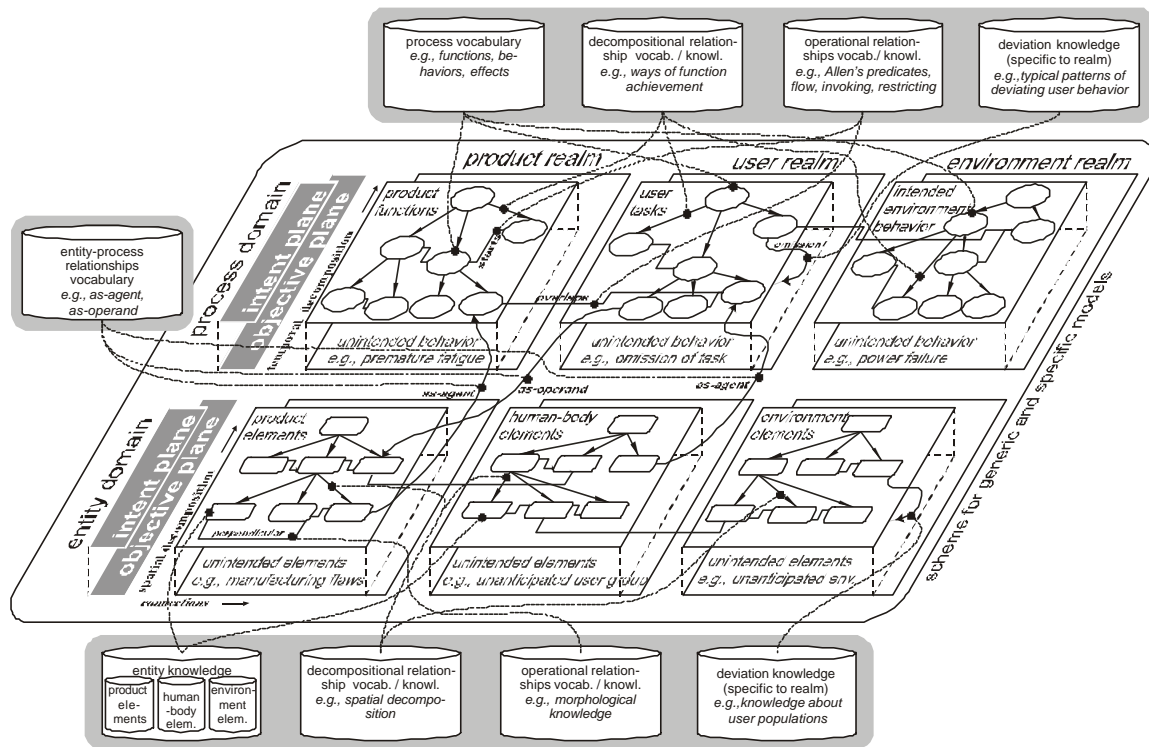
process vocabulary
e.g., functions, behaviors, effects

decompositional relationship vocab. / knowl.
e.g., ways of function achievement

operational relationships vocab./ knowl.
e.g., Allen's predicates, flow, invoking, restricting

deviation knowledge (specific to realm)
e.g.,typical patterns of deviating user behavior

product realm

user realm

environment realm

process domain

intent plane

objective plane

temporal decomposition

product functions

starts

user tasks

intended environment behavior

entity-process relationships vocabulary
e.g., as-agent, as-operand

overlaps

unintended behavior
e.g., premature fatigue

unintended behavior
e.g., omission of task

unintended behavior
e.g., power failure

as-operand

as-agent

as-agent

scheme for generic and specific models

entity domain

intent plane

objective plane

spatial decomposition

product elements

human-body elements

environment elements

perpendicular

unintended elements
e.g., manufacturing flaws

unintended elements
e.g., unanticipated user group

unintended elements
e.g., unanticipated env.

connections

entity knowledge

product elements

human-body elem.

environment elem.

decompositional relationship vocab. / knowl.
e.g., spatial decomposition

operational relationships vocab. / knowl.
e.g., morphological knowledge

deviation knowledge (specific to realm)
e.g.,knowledge about user populations